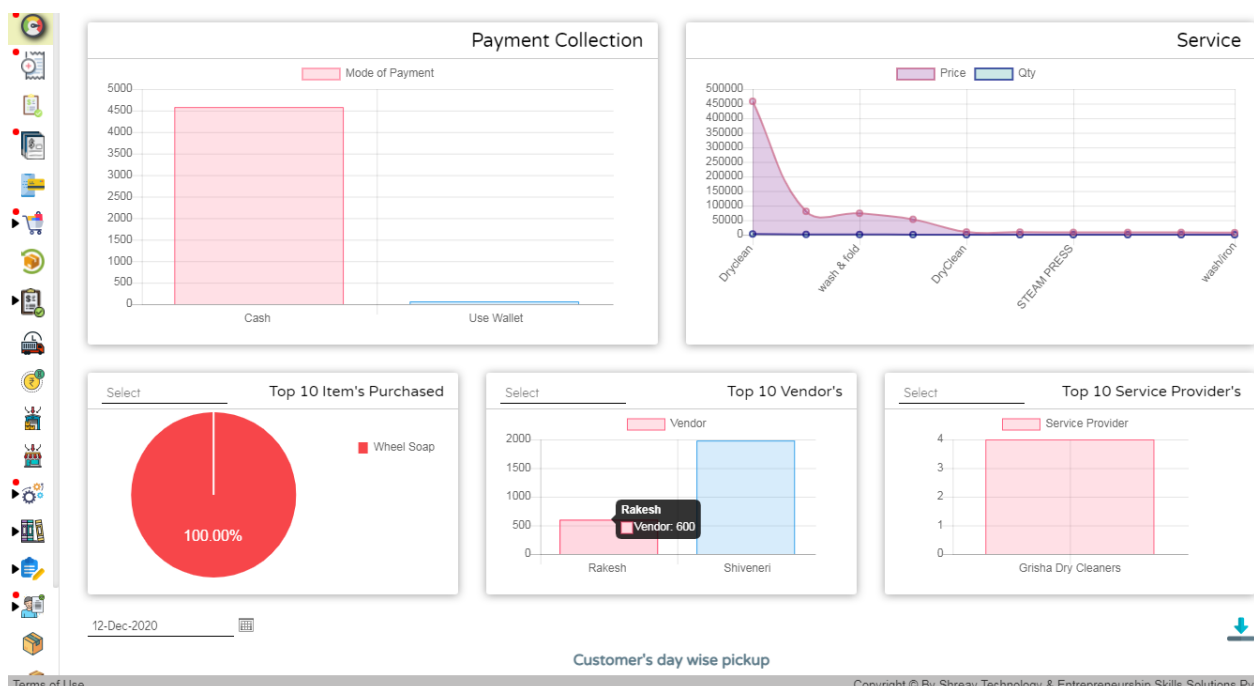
Payment Collection

Mode of Payment

5000
4500
4000
3500
3000
2500
2000
1500
1000
500
0

Cash
Use Wallet

Service

Price
Qty

500000
450000
400000
350000
300000
250000
200000
150000
100000
50000
0

Dryclean
wash & fold
DryClean
STEAM PRESS
wash/iron

Select
Top 10 Item's Purchased

Wheel Soap

100.00%

Select
Top 10 Vendor's

Vendor

2000
1500
1000
500
0

Rakesh
Vendor: 600

Rakesh
Shiveneri

Select
Top 10 Service Provider's

Service Provider

4
3
2
1
0

Grisha Dry Cleaners

12-Dec-2020

Customer's day wise pickup

Terms of Use
Copyright © By Shreay Technology & Entrepreneurship Skills Solutions P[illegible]